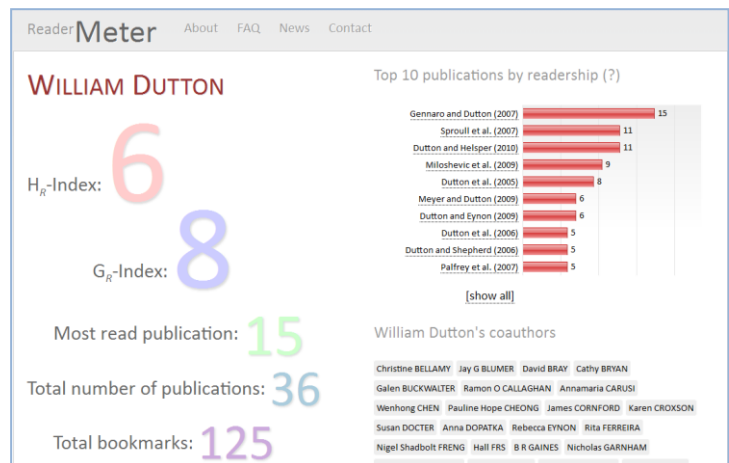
ReaderMeter About FAQ News Contact

WILLIAM DUTTON

$H_R$-Index: 6

$G_R$-Index: 8

Most read publication: 15

Total number of publications: 36

Total bookmarks: 125

Top 10 publications by readership (?)

| Publication | Readers |
|---|---|
| Gennaro and Dutton (2007) | 15 |
| Sproull et al. (2007) | 11 |
| Dutton and Helsper (2010) | 11 |
| Miloshevic et al. (2009) | 9 |
| Dutton et al. (2005) | 8 |
| Meyer and Dutton (2009) | 6 |
| Dutton and Eynon (2009) | 6 |
| Dutton et al. (2006) | 5 |
| Dutton and Shepherd (2006) | 5 |
| Palfrey et al. (2007) | 5 |

[show all]

William Dutton's coauthors

Christine BELLAMY Jay G BLUMER David BRAY Cathy BRYAN Galen BUCKWALTER Ramon O CALLAGHAN Annamaria CARUSI Wenhong CHEN Pauline Hope CHEONG James CORNFORD Karen CROXSON Susan DOCTER Anna DOPATKA Rebecca EYNON Rita FERREIRA Nigel Shadbolt FRENG Hall FRS B R GAINES Nicholas GARNHAM